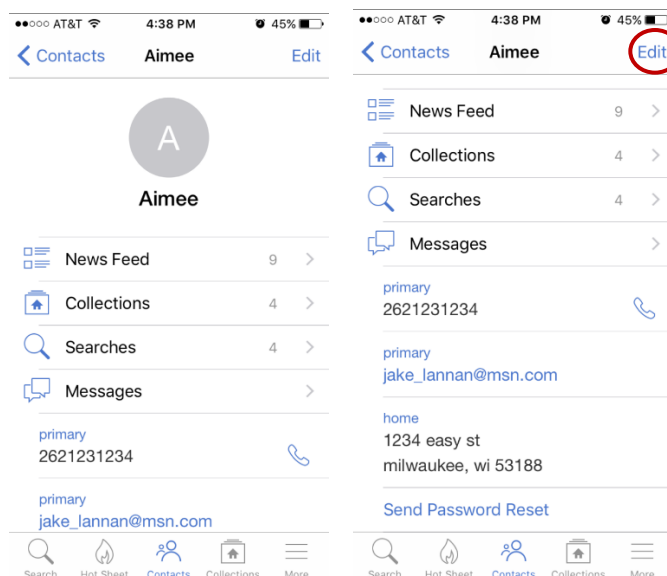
●●○○○ AT&T 4:38 PM 45%

Contacts Aimee Edit

A

Aimee

News Feed 9

Collections 4

Searches 4

Messages

primary
2621231234

primary
jake_lannan@msn.com

Search Hot Sheet Contacts Collections More

●●○○○ AT&T 4:38 PM 45%

Contacts Aimee Edit

News Feed 9

Collections 4

Searches 4

Messages

primary
2621231234

primary
jake_lannan@msn.com

home
1234 easy st
milwaukee, wi 53188

Send Password Reset

Search Hot Sheet Contacts Collections More